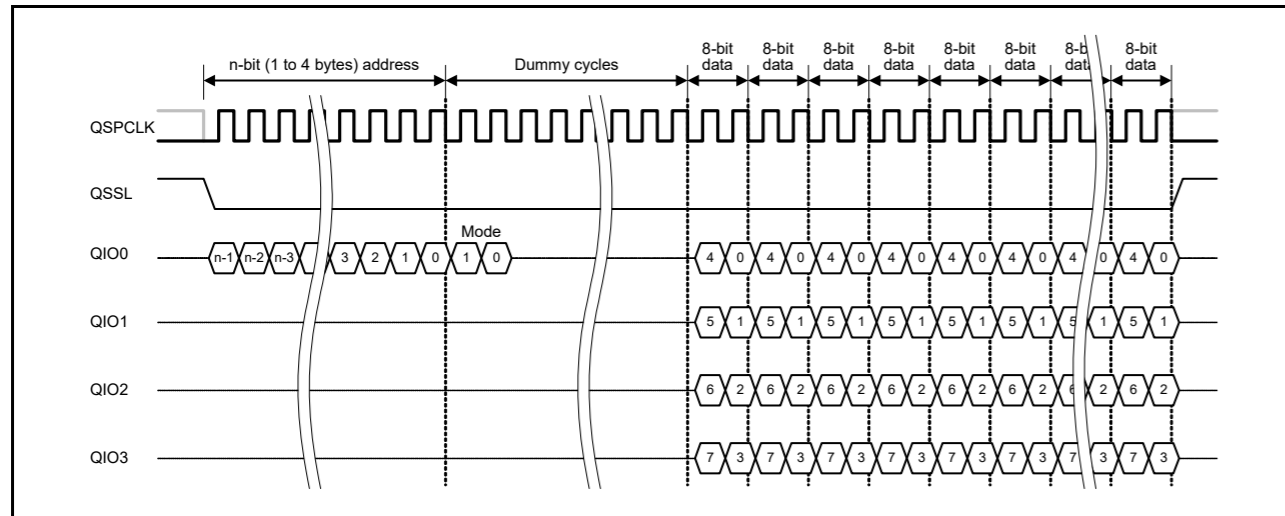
n-bit (1 to 4 bytes) address

Dummy cycles

8-bit data

8-bit data

8-bit data

8-bit data

8-bit data

8-bit data

8-b dat

8-bit data

QSPCLK

QSSL

QIO0

n-1 n-2 n-3 3 2 1 0

Mode

1 0

4 0 4 0 4 0 4 0 4 0 4 0 4 0 4 0

QIO1

5 1 5 1 5 1 5 1 5 1 5 1 5 1 5 1

QIO2

6 2 6 2 6 2 6 2 6 2 6 2 6 2 6 2

QIO3

7 3 7 3 7 3 7 3 7 3 7 3 7 3 7 3